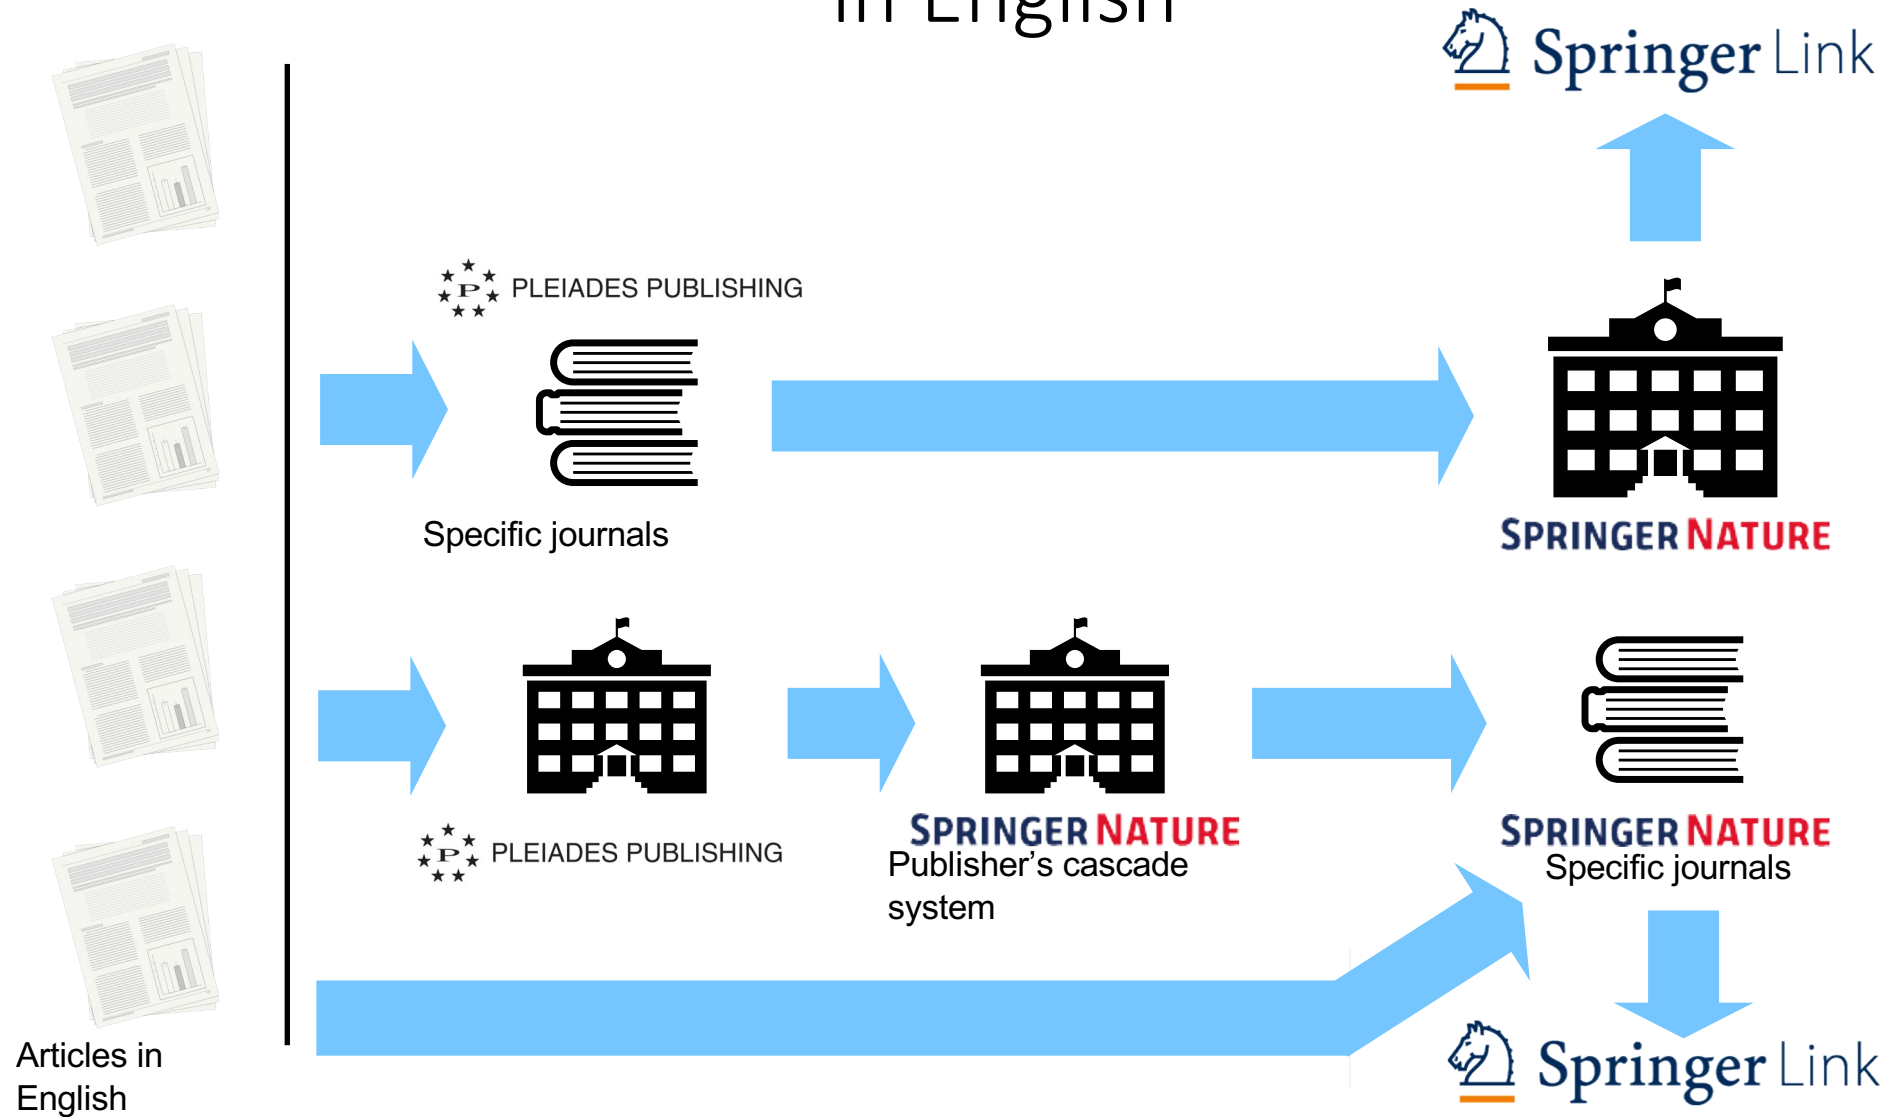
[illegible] English

Springer Link

PLEIADES PUBLISHING

Specific journals

SPRINGER NATURE

PLEIADES PUBLISHING

SPRINGER NATURE
Publisher's cascade system

SPRINGER NATURE
Specific journals

Articles in English

Springer Link